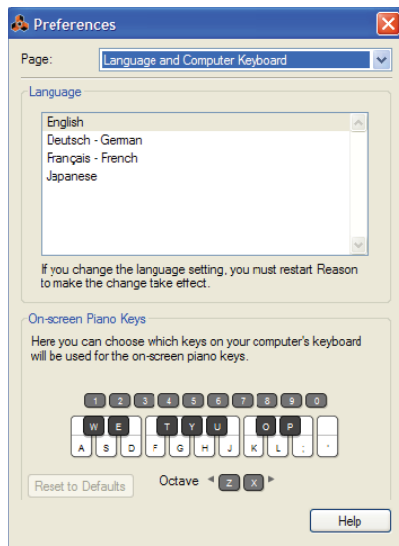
Preferences

Page: Language and Computer Keyboard

Language

English
Deutsch - German
Français - French
Japanese

If you change the language setting, you must restart Reason to make the change take effect.

On-screen Piano Keys

Here you can choose which keys on your computer's keyboard will be used for the on-screen piano keys.

1 2 3 4 5 6 7 8 9 0

W E T Y U O P

A S D F G H J K L ; '

Reset to Defaults

Octave Z X

Help